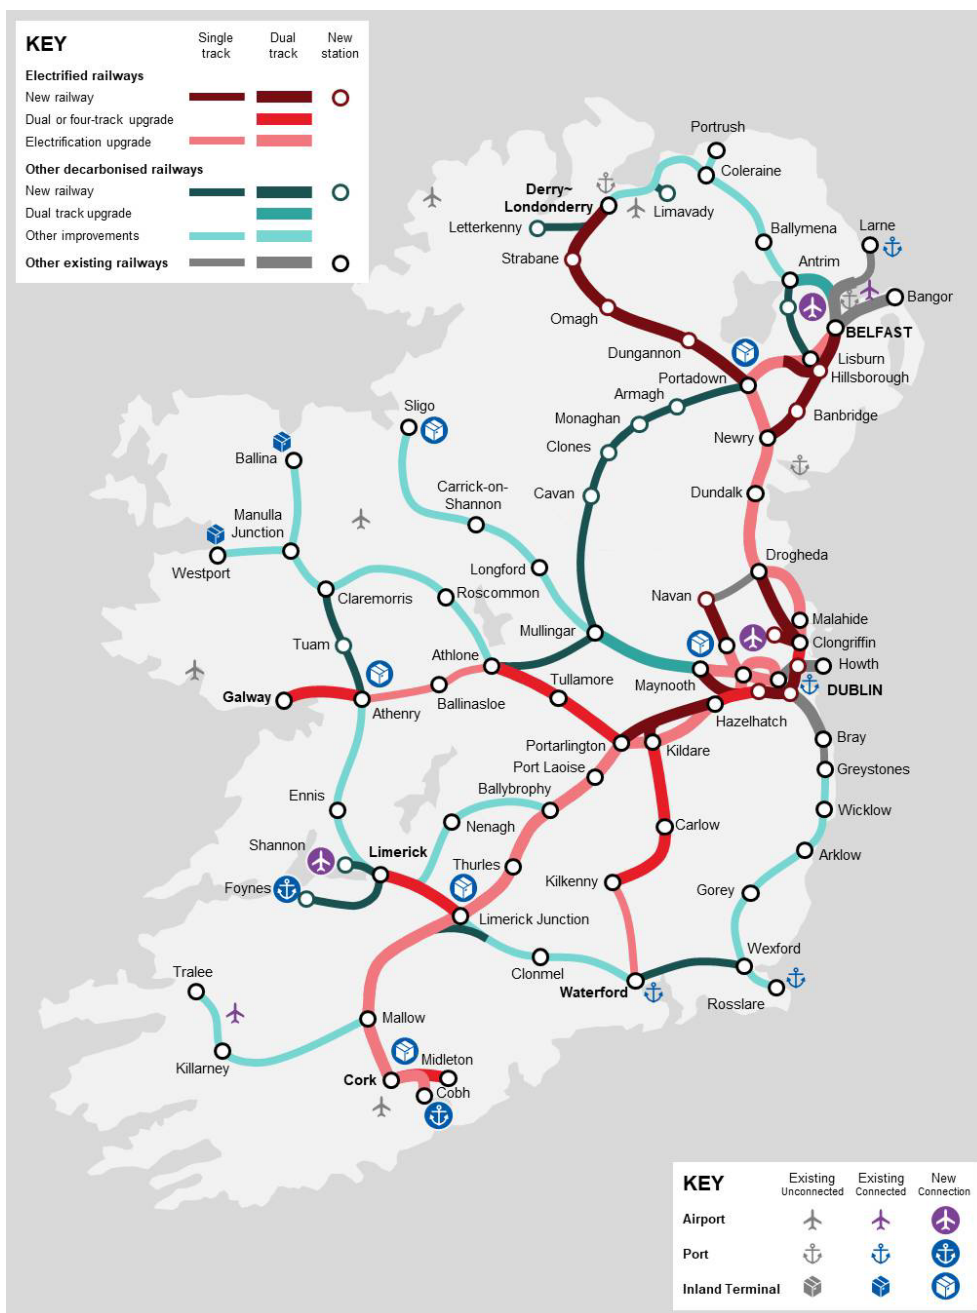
KEY

| | Single track | Dual track | New station |
|---|---|---|---|
| **Electrified railways** | | | |
| New railway | | | |
| Dual or four-track upgrade | | | |
| Electrification upgrade | | | |
| **Other decarbonised railways** | | | |
| New railway | | | |
| Dual track upgrade | | | |
| Other improvements | | | |
| **Other existing railways** | | | |

Portrush
Coleraine
Derry~Londonderry
Limavady
Letterkenny
Ballymena
Larne
Strabane
Antrim
Bangor
BELFAST
Omagh
Dungannon
Lisburn
Hillsborough
Portadown
Armagh
Banbridge
Monaghan
Newry
Sligo
Clones
Ballina
Dundalk
Carrick-on-Shannon
Cavan
Manulla Junction
Westport
Longford
Drogheda
Claremorris
Roscommon
Navan
Malahide
Mullingar
Clongriffin
Tuam
Athlone
Howth
Tullamore
Maynooth
DUBLIN
Galway
Athenry
Ballinasloe
Hazelhatch
Portarlington
Kildare
Bray
Port Laoise
Greystones
Ennis
Ballybrophy
Wicklow
Nenagh
Carlow
Shannon
Limerick
Arklow
Thurles
Foynes
Kilkenny
Gorey
Limerick Junction
Wexford
Clonmel
Tralee
Waterford
Rosslare
Mallow
Midleton
Killarney
Cork
Cobh

KEY

| | Existing Unconnected | Existing Connected | New Connection |
|---|---|---|---|
| Airport | | | |
| Port | | | |
| Inland Terminal | | | |